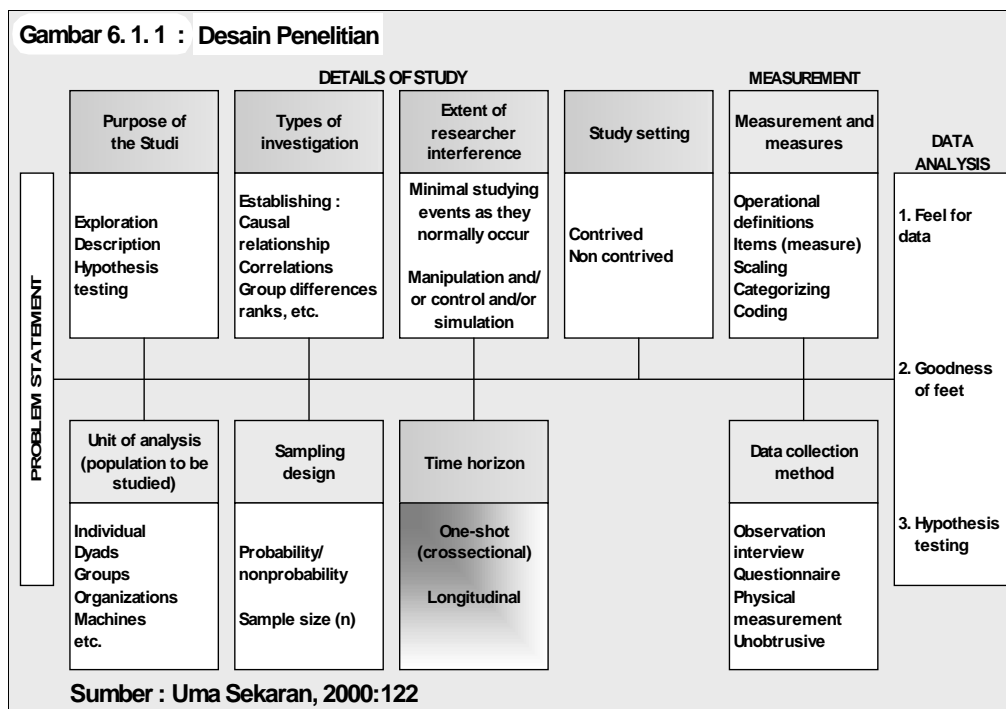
Gambar 6. 1. 1 : Desain Penelitian

DETAILS OF STUDY

MEASUREMENT

Purpose of the Studi

Exploration
Description
Hypothesis testing

Types of investigation

Establishing :
Causal relationship
Correlations
Group differences ranks, etc.

Extent of researcher interference

Minimal studying events as they normally occur

Manipulation and/ or control and/or simulation

Study setting

Contrived
Non contrived

Measurement and measures

Operational definitions
Items (measure)
Scaling
Categorizing
Coding

DATA ANALYSIS

1. Feel for data

2. Goodness of feet

3. Hypothesis testing

PROBLEM STATEMENT

Unit of analysis (population to be studied)

Individual
Dyads
Groups
Organizations
Machines
etc.

Sampling design

Probability/ nonprobability

Sample size (n)

Time horizon

One-shot (crossectional)

Longitudinal

Data collection method

Observation
interview
Questionnaire
Physical measurement
Unobtrusive

Sumber : Uma Sekaran, 2000:122